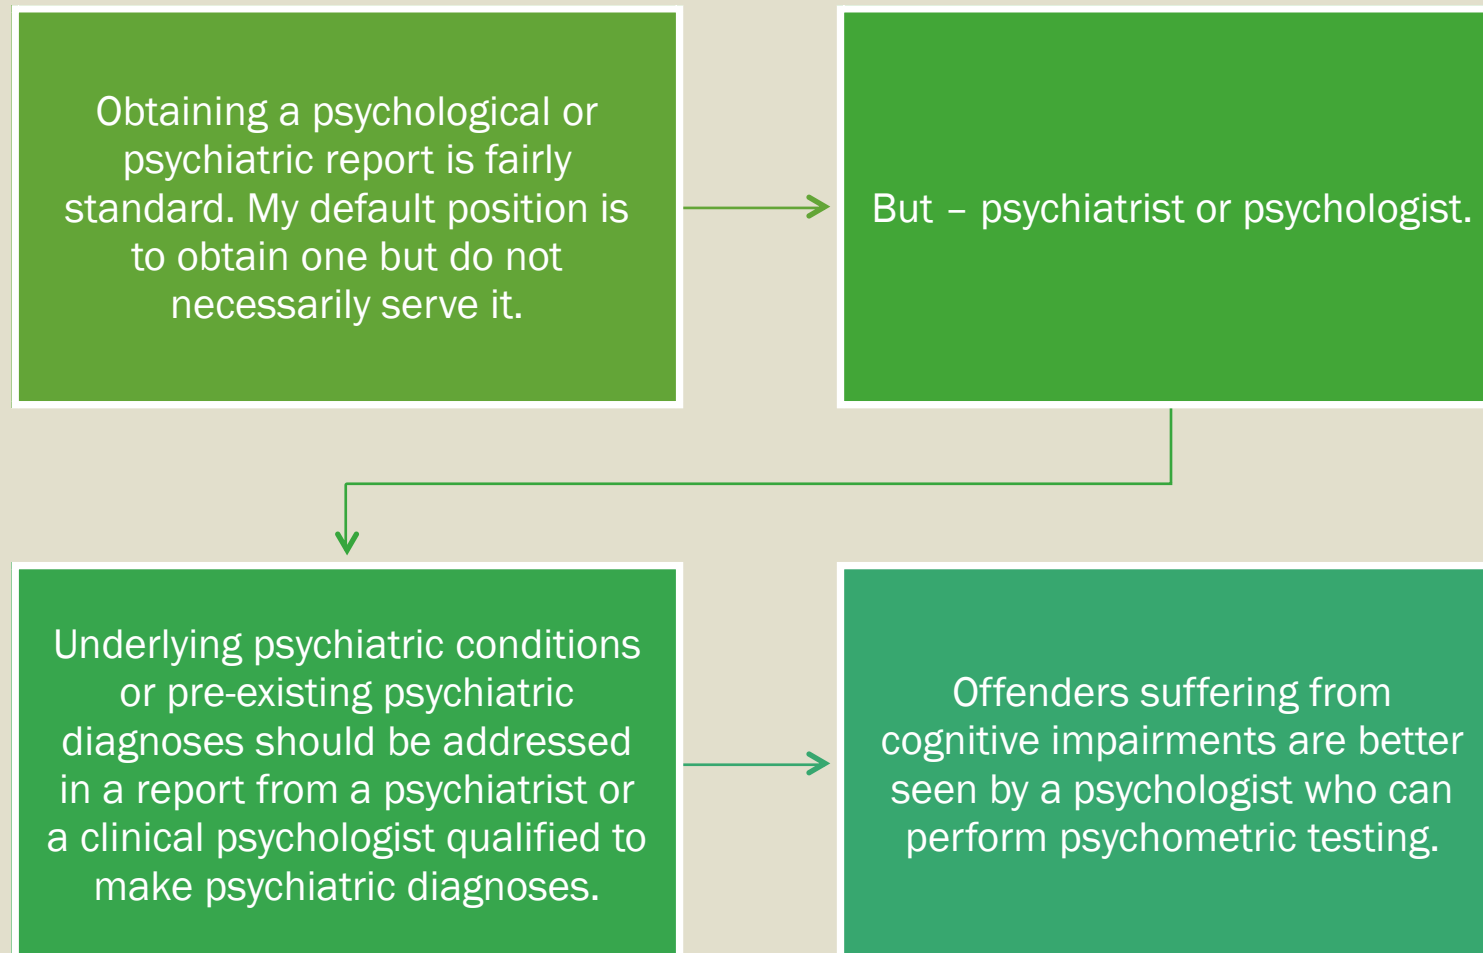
Obtaining a psychological or psychiatric report is fairly standard. My default position is to obtain one but do not necessarily serve it.

But – psychiatrist or psychologist.

Underlying psychiatric conditions or pre-existing psychiatric diagnoses should be addressed in a report from a psychiatrist or a clinical psychologist qualified to make psychiatric diagnoses.

Offenders suffering from cognitive impairments are better seen by a psychologist who can perform psychometric testing.